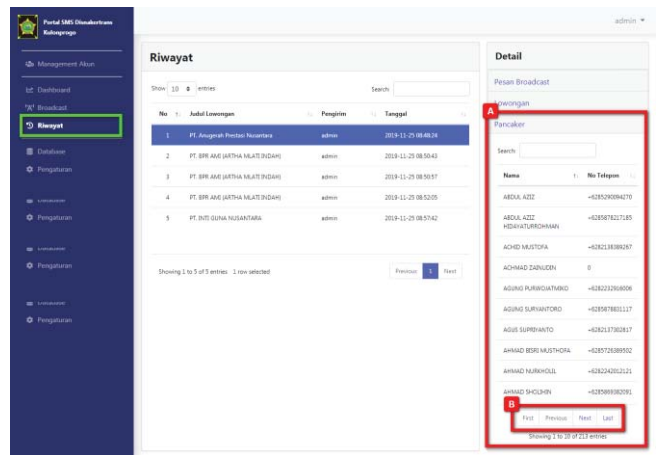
Portal SMS Disnakertrans Kulonprogo

admin ▾

Management Akun

Dashboard

Broadcast

Riwayat

Database

Pengaturan

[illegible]

Pengaturan

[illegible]

Pengaturan

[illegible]

Pengaturan

Riwayat

Show 10 entries

Search:

| No | Judul Lowongan | Pengirim | Tanggal |
|---|---|---|---|
| 1 | PT. Anugerah Prestasi Nusantara | admin | 2019-11-25 08:48:24 |
| 2 | PT. BPR AMI (ARTHA MLATI INDAH) | admin | 2019-11-25 08:50:43 |
| 3 | PT. BPR AMI (ARTHA MLATI INDAH) | admin | 2019-11-25 08:50:57 |
| 4 | PT. BPR AMI (ARTHA MLATI INDAH) | admin | 2019-11-25 08:52:05 |
| 5 | PT. INTI GUNA NUSANTARA | admin | 2019-11-25 08:57:42 |

Showing 1 to 5 of 5 entries 1 row selected

Previous 1 Next

Detail

Pesan Broadcast

Lowongan

A

Pancaker

Search:

| Nama | No Telepon |
|---|---|
| ABDUL AZIZ | +6285290094270 |
| ABDUL AZIZ HIDAYATURROHMAN | +6285878217185 |
| ACHID MUSTOFA | +6282138389267 |
| ACHMAD ZAINUDIN | 0 |
| AGUNG PURWOJATMIKO | +6282232968006 |
| AGUNG SURYANTORO | +6285878831117 |
| AGUS SUPRIYANTO | +6282137302817 |
| AHMAD BISRI MUSTHOFA | +6285726389502 |
| AHMAD NURKHOLIL | +6282242012121 |
| AHMAD SHOLIHIN | +6285869382091 |

B

First Previous Next Last

Showing 1 to 10 of 213 entries